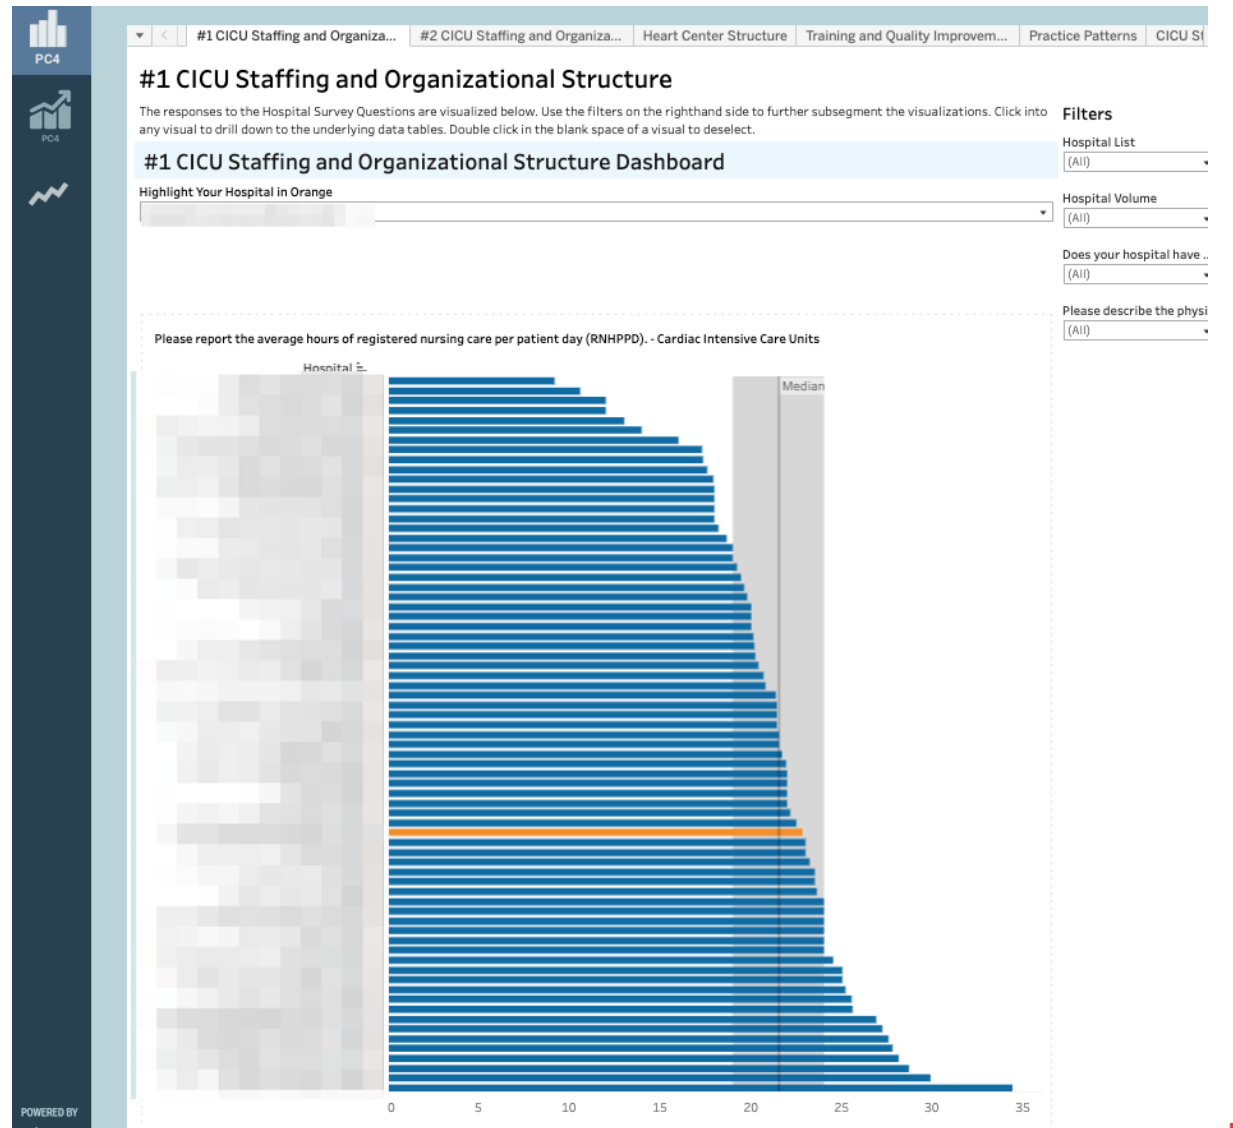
PC4

PC4

POWERED BY

#1 CICU Staffing and Organiza... | #2 CICU Staffing and Organiza... | Heart Center Structure | Training and Quality Improvem... | Practice Patterns | CICU St

#1 CICU Staffing and Organizational Structure

The responses to the Hospital Survey Questions are visualized below. Use the filters on the righthand side to further subsegment the visualizations. Click into any visual to drill down to the underlying data tables. Double click in the blank space of a visual to deselect.

#1 CICU Staffing and Organizational Structure Dashboard

Highlight Your Hospital in Orange

Filters

Hospital List
(All)

Hospital Volume
(All)

Does your hospital have ...
(All)

Please describe the physi
(All)

Please report the average hours of registered nursing care per patient day (RNHPPD). - Cardiac Intensive Care Units

Hospital

Median

0 5 10 15 20 25 30 35